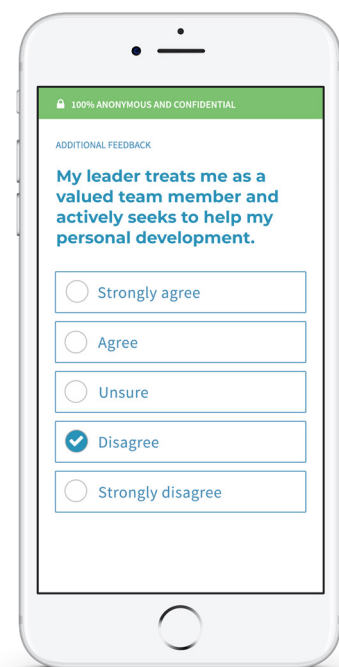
100% ANONYMOUS AND CONFIDENTIAL

ADDITIONAL FEEDBACK

My leader treats me as a valued team member and actively seeks to help my personal development.

Strongly agree

Agree

Unsure

Disagree

Strongly disagree